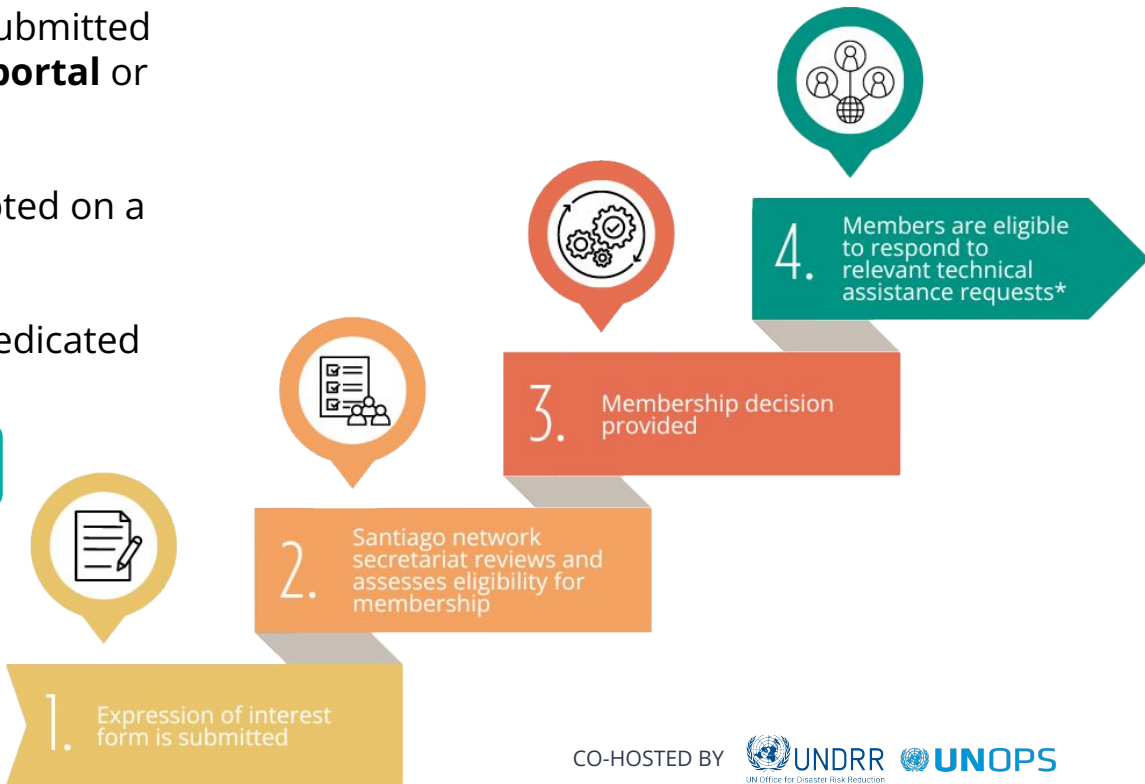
ubmitted
**portal** or

pted on a

edicated

4. Members are eligible to respond to relevant technical assistance requests*

3. Membership decision provided

2. Santiago network secretariat reviews and assesses eligibility for membership

1. Expression of interest form is submitted

CO-HOSTED BY UNDRR UN Office for Disaster Risk Reduction UNOPS